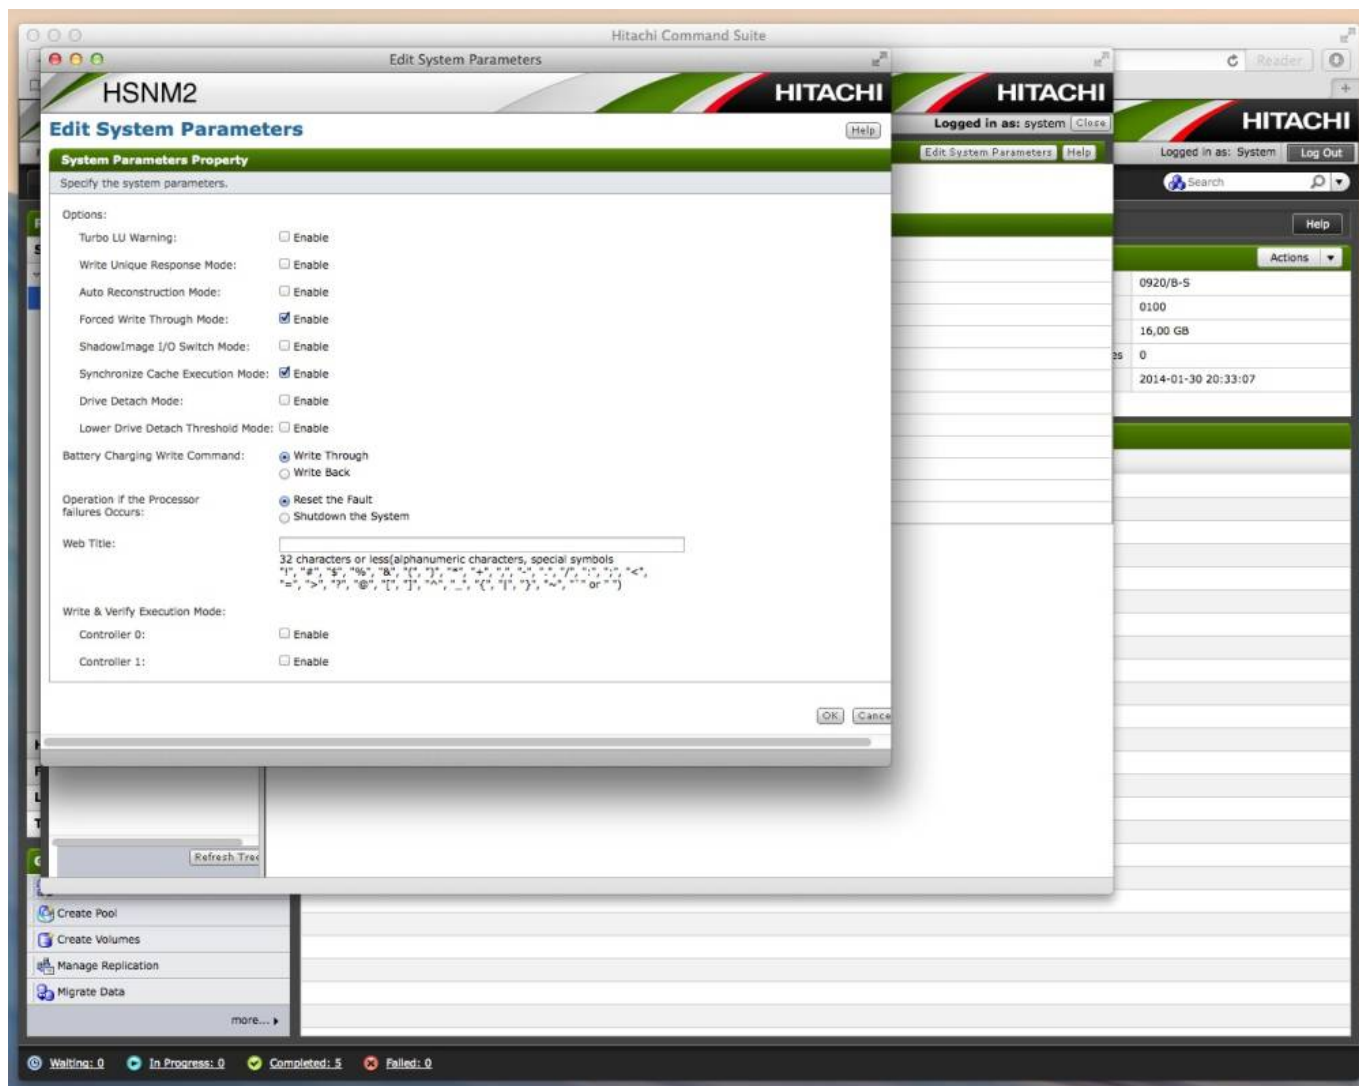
Hitachi Command Suite

Reader

HITACHI

Logged in as: System Log Out

Search

Help

Actions

0920/B-S

0100

16,00 GB

0

2014-01-30 20:33:07

HITACHI

Logged in as: system Close

Edit System Parameters Help

Edit System Parameters

HSNM2

HITACHI

Edit System Parameters

Help

System Parameters Property

Specify the system parameters.

Options:

Turbo LU Warning: Enable

Write Unique Response Mode: Enable

Auto Reconstruction Mode: Enable

Forced Write Through Mode: Enable

ShadowImage I/O Switch Mode: Enable

Synchronize Cache Execution Mode: Enable

Drive Detach Mode: Enable

Lower Drive Detach Threshold Mode: Enable

Battery Charging Write Command: Write Through
Write Back

Operation if the Processor failures Occurs: Reset the Fault
Shutdown the System

Web Title:

32 characters or less(alphanumeric characters, special symbols "!", "#", "$", "%", "&", "(", ")", "*", "+", ",", "-", ".", "/", ":", ";", "<", "=", ">", "?", "@", "[", "]", "^", "_", "{", "|", "}", "~", " " or "")

Write & Verify Execution Mode:

Controller 0: Enable

Controller 1: Enable

OK Cance

Refresh Tre

Create Pool

Create Volumes

Manage Replication

Migrate Data

more...

Waiting: 0 In Progress: 0 Completed: 5 Failed: 0